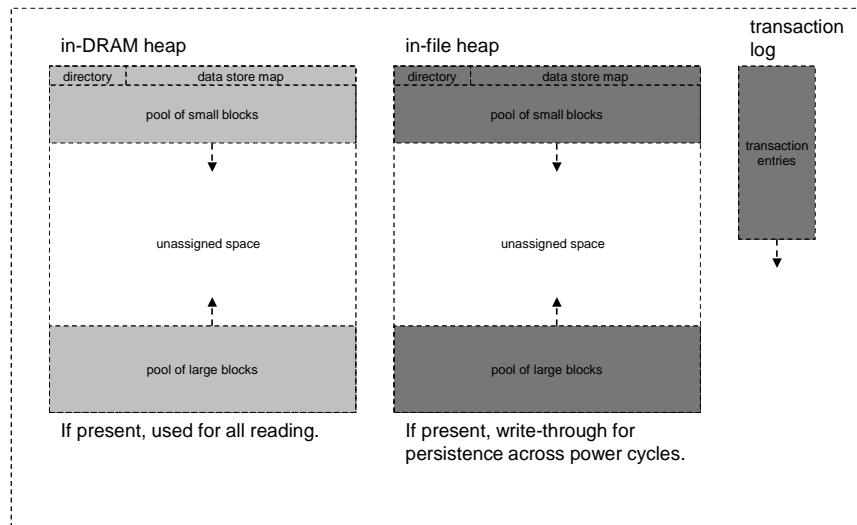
in-DRAM heap

directory

data store map

pool of small blocks

unassigned space

pool of large blocks

If present, used for all reading.

in-file heap

directory

data store map

pool of small blocks

unassigned space

pool of large blocks

If present, write-through for persistence across power cycles.

transaction log

transaction entries